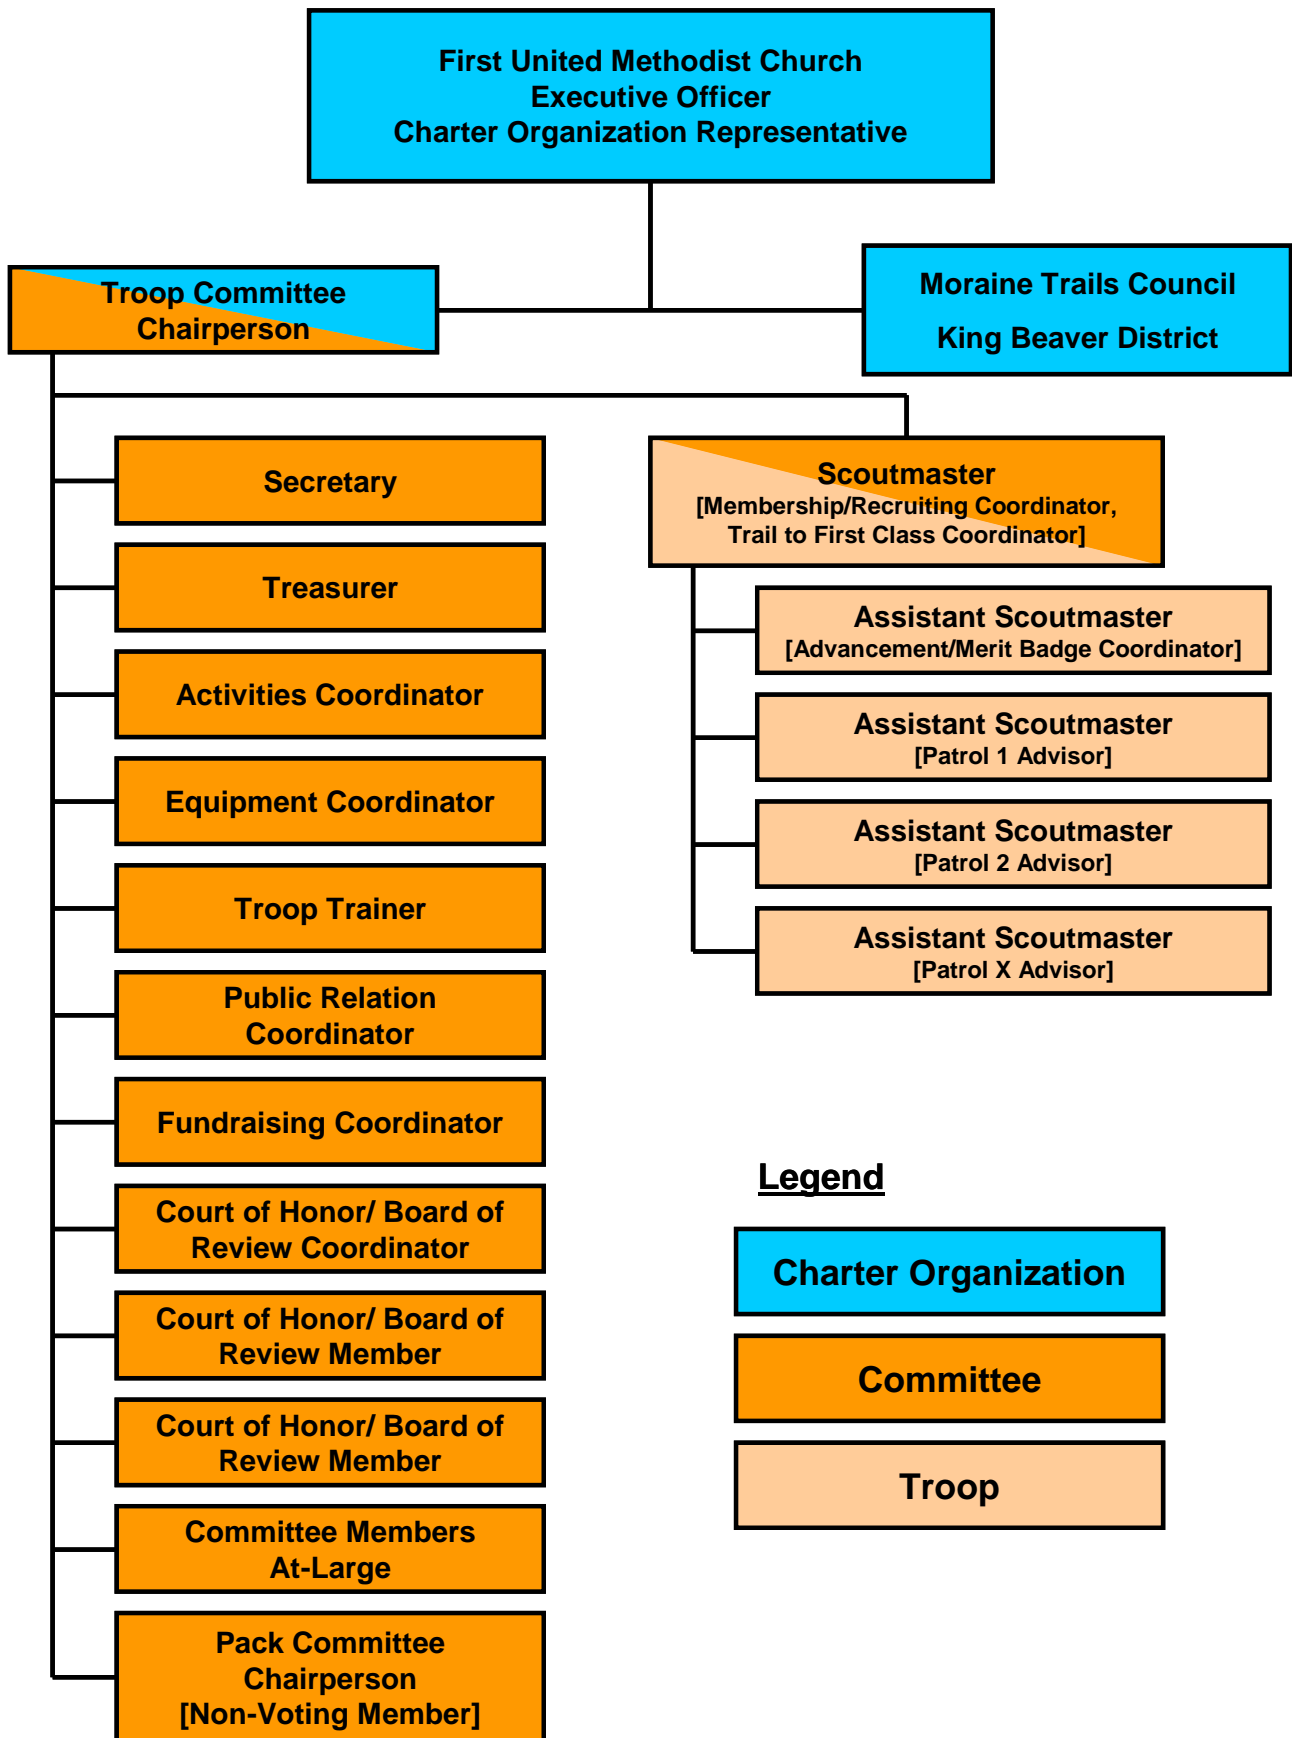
First United Methodist Church
Executive Officer
Charter Organization Representative

Troop Committee Chairperson

Moraine Trails Council
King Beaver District

Secretary

Treasurer

Activities Coordinator

Equipment Coordinator

Troop Trainer

Public Relation Coordinator

Fundraising Coordinator

Court of Honor/ Board of Review Coordinator

Court of Honor/ Board of Review Member

Court of Honor/ Board of Review Member

Committee Members At-Large

Pack Committee Chairperson [Non-Voting Member]

Scoutmaster
[Membership/Recruiting Coordinator, Trail to First Class Coordinator]

Assistant Scoutmaster
[Advancement/Merit Badge Coordinator]

Assistant Scoutmaster
[Patrol 1 Advisor]

Assistant Scoutmaster
[Patrol 2 Advisor]

Assistant Scoutmaster
[Patrol X Advisor]

Legend

Charter Organization

Committee

Troop